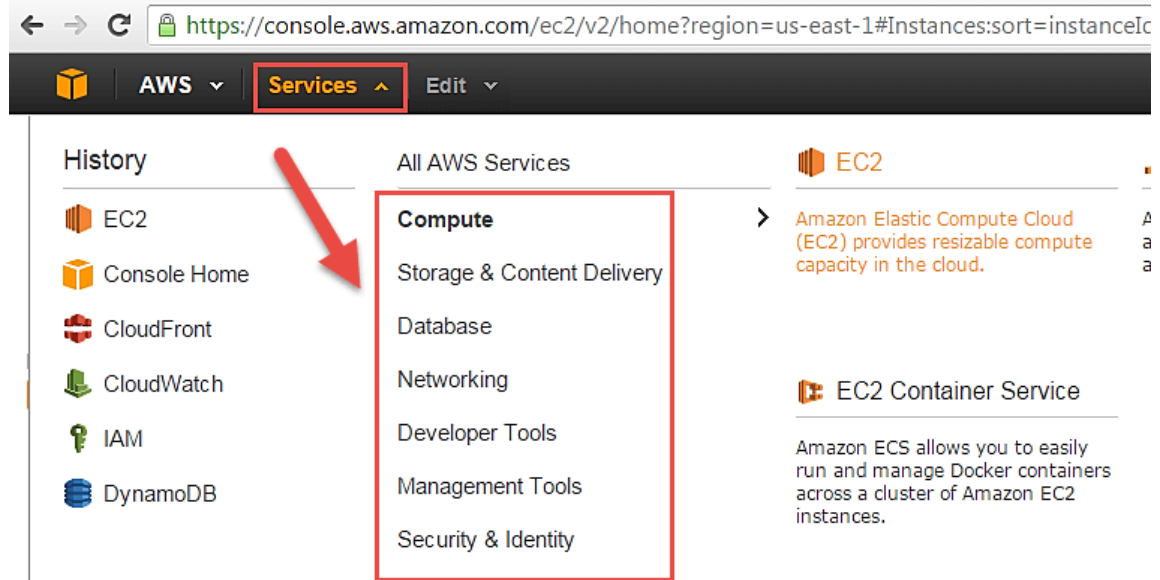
https://console.aws.amazon.com/ec2/v2/home?region=us-east-1#Instances:sort=instanceI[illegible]

AWS Services Edit

History

EC2
Console Home
CloudFront
CloudWatch
IAM
DynamoDB

All AWS Services

Compute
Storage & Content Delivery
Database
Networking
Developer Tools
Management Tools
Security & Identity

EC2

Amazon Elastic Compute Cloud (EC2) provides resizable compute capacity in the cloud.

EC2 Container Service

Amazon ECS allows you to easily run and manage Docker containers across a cluster of Amazon EC2 instances.